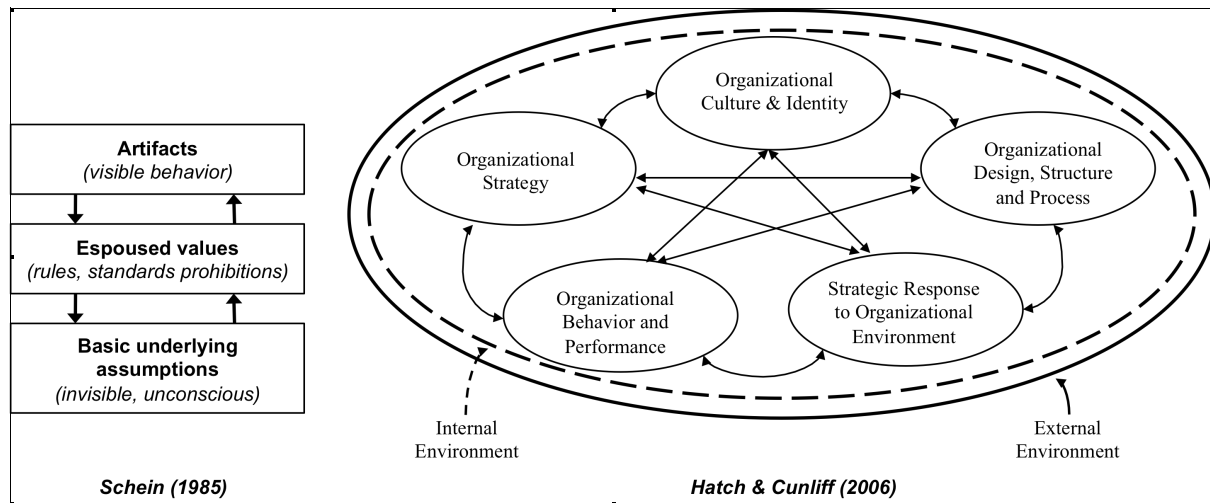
Artifacts
(visible behavior)

Espoused values
(rules, standards prohibitions)

Basic underlying assumptions
(invisible, unconscious)

Schein (1985)

Organizational Culture & Identity

Organizational Strategy

Organizational Design, Structure and Process

Organizational Behavior and Performance

Strategic Response to Organizational Environment

Internal Environment

External Environment

Hatch & Cunliff (2006)